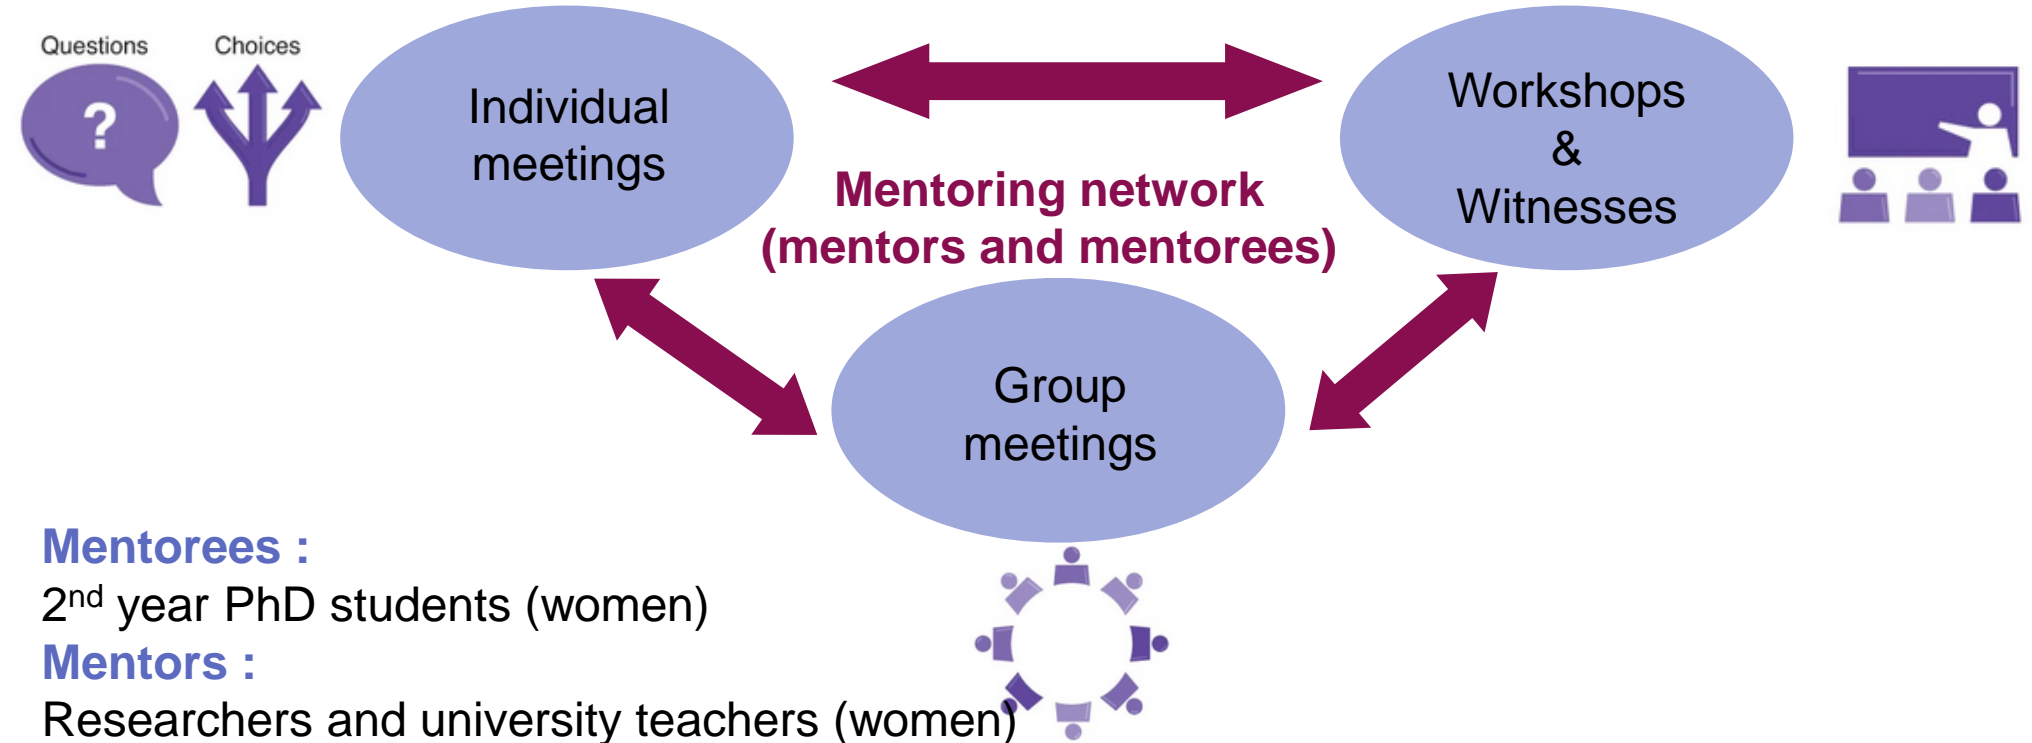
Questions Choices

Individual meetings

Workshops & Witnesses

Mentoring network (mentors and mentorees)

Group meetings

Mentorees :
2$^{nd}$ year PhD students (women)
Mentors :
Researchers and university teachers (women)